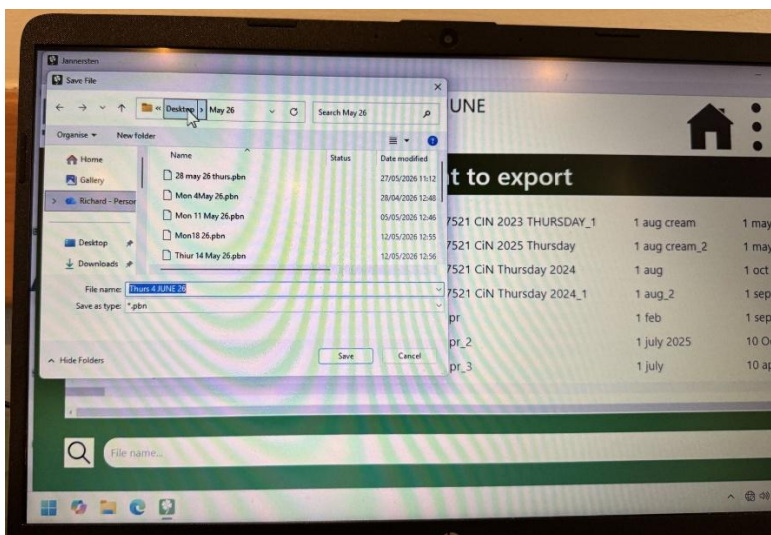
Jannersten

Save File

« Desktop › May 26

Search May 26

Organise ▾ New folder

Home
Gallery
Richard - Person
Desktop
Downloads

| Name | Status | Date modified |
|---|---|---|
| 28 may 26 thurs.pbn | | 27/05/2026 11:12 |
| Mon 4May 26.pbn | | 28/04/2026 12:48 |
| Mon 11 May 26.pbn | | 05/05/2026 12:46 |
| Mon18 26.pbn | | 12/05/2026 12:55 |
| Thiur 14 May 26.pbn | | 12/05/2026 12:56 |

File name: Thurs 4 JUNE 26
Save as type: *.pbn

Hide Folders

Save Cancel

JUNE

t to export

| | | |
|---|---|---|
| 7521 CiN 2023 THURSDAY_1 | 1 aug cream | 1 may |
| 7521 CiN 2025 Thursday | 1 aug cream_2 | 1 may |
| 7521 CiN Thursday 2024 | 1 aug | 1 oct |
| 7521 CiN Thursday 2024_1 | 1 aug_2 | 1 sep |
| pr | 1 feb | 1 sep |
| pr_2 | 1 july 2025 | 10 O |
| pr_3 | 1 july | 10 ap |

File name...